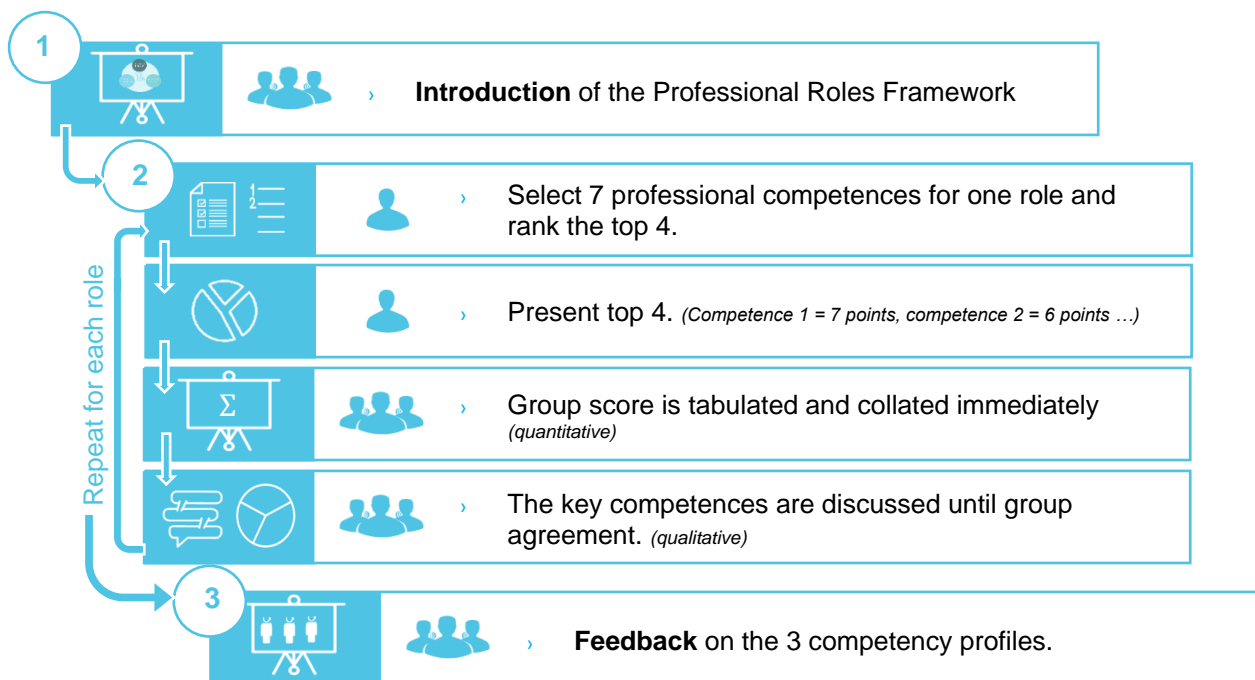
1

› **Introduction** of the Professional Roles Framework

2

1
2

› Select 7 professional competences for one role and rank the top 4.

› Present top 4. *(Competence 1 = 7 points, competence 2 = 6 points …)*

Σ

› Group score is tabulated and collated immediately *(quantitative)*

› The key competences are discussed until group agreement. *(qualitative)*

Repeat for each role

3

› **Feedback** on the 3 competency profiles.